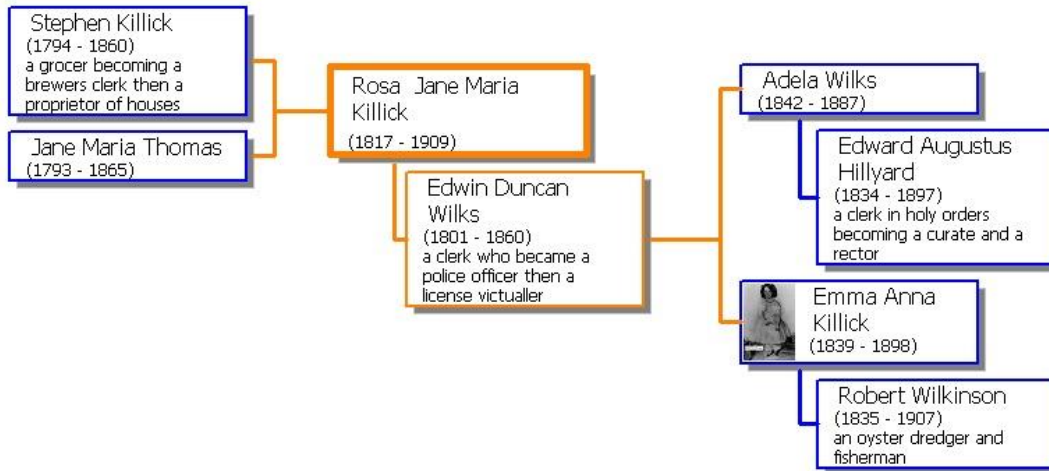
Stephen Killick
(1794 - 1860)
a grocer becoming a brewers clerk then a proprietor of houses

Jane Maria Thomas
(1793 - 1865)

Rosa Jane Maria Killick
(1817 - 1909)

Edwin Duncan Wilks
(1801 - 1860)
a clerk who became a police officer then a license victualler

Adela Wilks
(1842 - 1887)

Edward Augustus Hillyard
(1834 - 1897)
a clerk in holy orders becoming a curate and a rector

Emma Anna Killick
(1839 - 1898)

Robert Wilkinson
(1835 - 1907)
an oyster dredger and fisherman